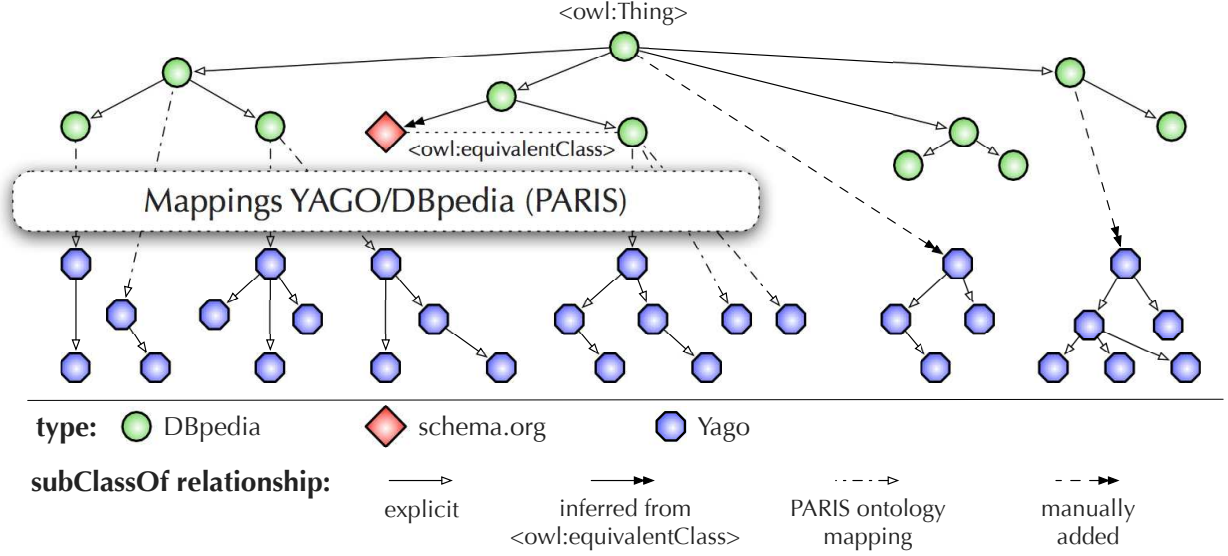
<owl:Thing>

<owl:equivalentClass>

Mappings YAGO/DBpedia (PARIS)

type: DBpedia schema.org Yago

subClassOf relationship: explicit inferred from <owl:equivalentClass> PARIS ontology mapping manually added